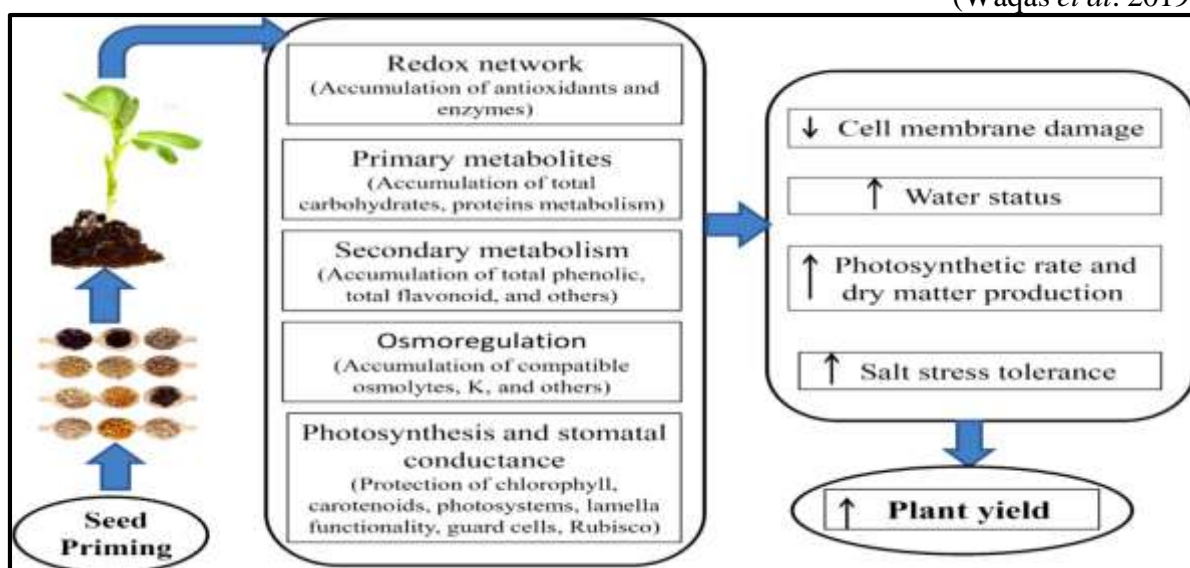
(Waqas et al. 2019

Redox network
(Accumulation of antioxidants and enzymes)

Primary metabolites
(Accumulation of total carbohydrates, proteins metabolism)

Secondary metabolism
(Accumulation of total phenolic, total flavonoid, and others)

Osmoregulation
(Accumulation of compatible osmolytes, K, and others)

Photosynthesis and stomatal conductance
(Protection of chlorophyll, carotenoids, photosystems, lamella functionality, guard cells, Rubisco)

↓ Cell membrane damage

↑ Water status

↑ Photosynthetic rate and dry matter production

↑ Salt stress tolerance

↑ Plant yield

Seed Priming